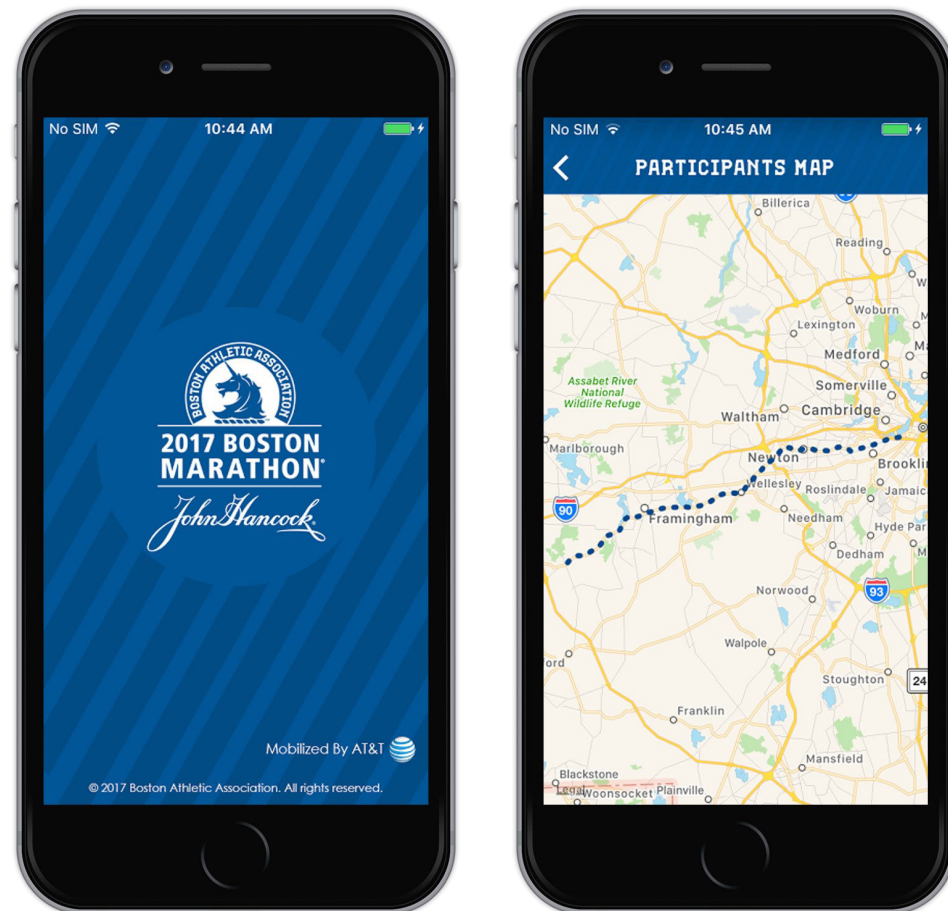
No SIM 10:44 AM

BOSTON ATHLETIC ASSOCIATION

2017 BOSTON MARATHON®

John Hancock®

Mobilized By AT&T

© 2017 Boston Athletic Association. All rights reserved.

No SIM 10:45 AM

PARTICIPANTS MAP

Billerica
Reading
Woburn
Lexington
Medford
Assabet River National Wildlife Refuge
Somerville
Waltham
Cambridge
Marlborough
Newton
Brooklin
Wellesley
Roslindale
Jamaic
90
Framingham
Needham
Hyde Par
Dedham
Norwood
93
Walpole
ord
Stoughton
24
Franklin
Mansfield
Blackstone
Legal
Woonsocket
Plainville